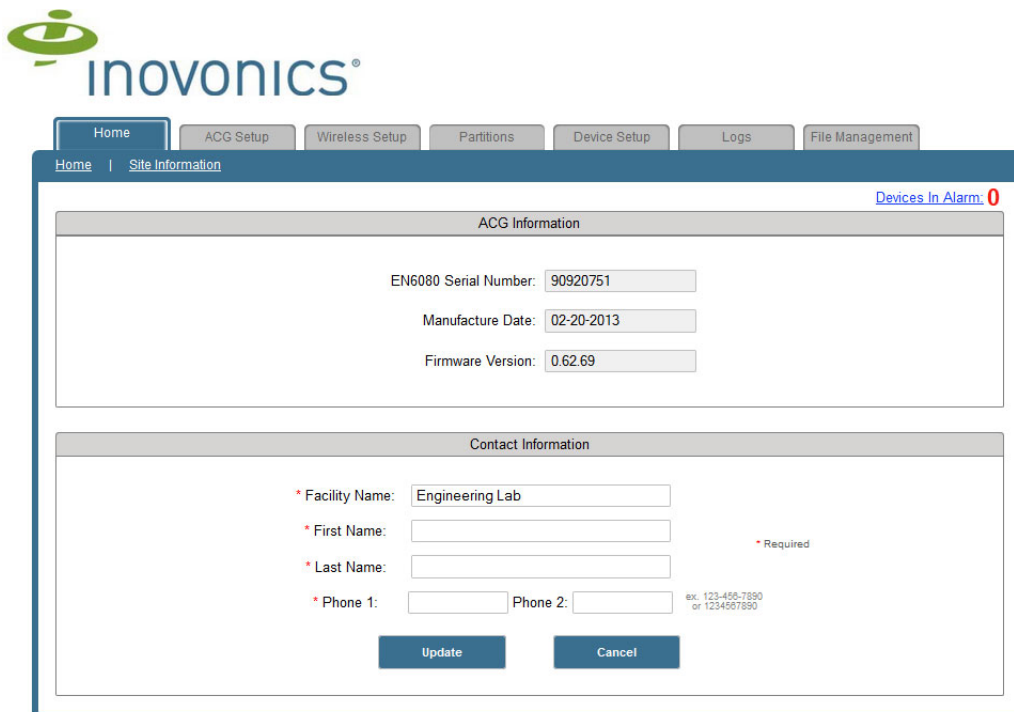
inovonics®

Home | ACG Setup | Wireless Setup | Partitions | Device Setup | Logs | File Management

Home | Site Information

Devices In Alarm: 0

ACG Information

EN6080 Serial Number: 90920751

Manufacture Date: 02-20-2013

Firmware Version: 0.62.69

Contact Information

* Facility Name: Engineering Lab

* First Name:

* Last Name:

* Required

* Phone 1: Phone 2: ex. 123-456-7890 or 1234567890

Update Cancel